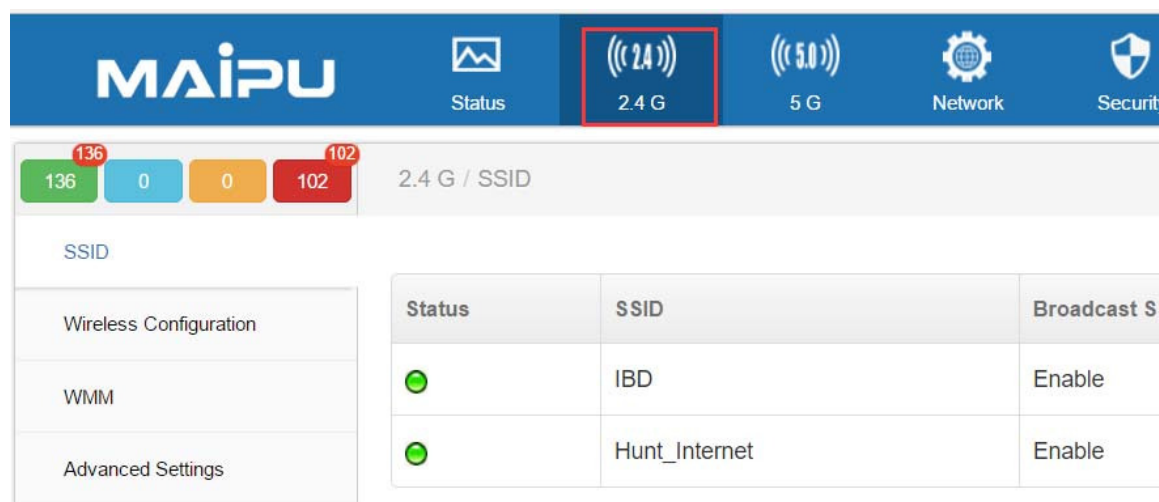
MAIPU

Status

2.4

2.4 G

5.0

5 G

Network

Securit

136

136

0

0

102

102

2.4 G / SSID

SSID

Wireless Configuration

WMM

Advanced Settings

| Status | SSID | Broadcast S |
|---|---|---|
| | IBD | Enable |
| | Hunt_Internet | Enable |